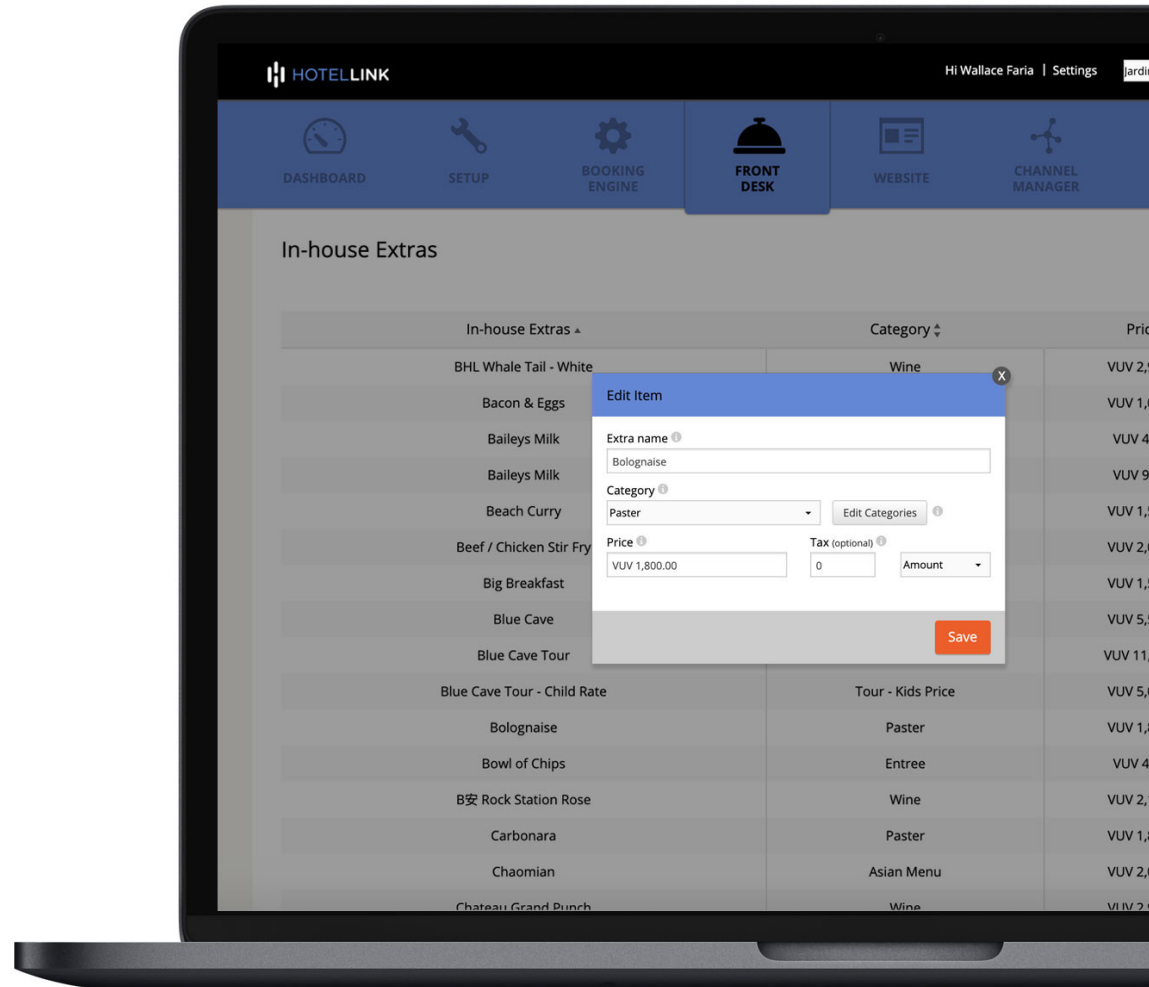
HOTELLINK

Hi Wallace Faria | Settings Jardi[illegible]

DASHBOARD SETUP BOOKING ENGINE FRONT DESK WEBSITE CHANNEL MANAGER

In-house Extras

| In-house Extras ▲ | Category ⬍ | Pri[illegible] |
|---|---|---|
| BHL Whale Tail - White | Wine | VUV 2,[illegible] |
| Bacon & Eggs | | VUV 1,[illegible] |
| Baileys Milk | | VUV 4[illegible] |
| Baileys Milk | | VUV 9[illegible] |
| Beach Curry | | VUV 1,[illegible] |
| Beef / Chicken Stir Fry | | VUV 2,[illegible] |
| Big Breakfast | | VUV 1,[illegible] |
| Blue Cave | | VUV 5,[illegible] |
| Blue Cave Tour | | VUV 11,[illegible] |
| Blue Cave Tour - Child Rate | Tour - Kids Price | VUV 5,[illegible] |
| Bolognaise | Paster | VUV 1,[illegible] |
| Bowl of Chips | Entree | VUV 4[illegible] |
| B安 Rock Station Rose | Wine | VUV 2,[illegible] |
| Carbonara | Paster | VUV 1,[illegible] |
| Chaomian | Asian Menu | VUV 2,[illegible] |
| Chateau Grand Punch | Wine | VUV 2,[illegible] |

Edit Item
X

Extra name
Bolognaise

Category
Paster
Edit Categories

Price
VUV 1,800.00

Tax (optional)
0
Amount

Save